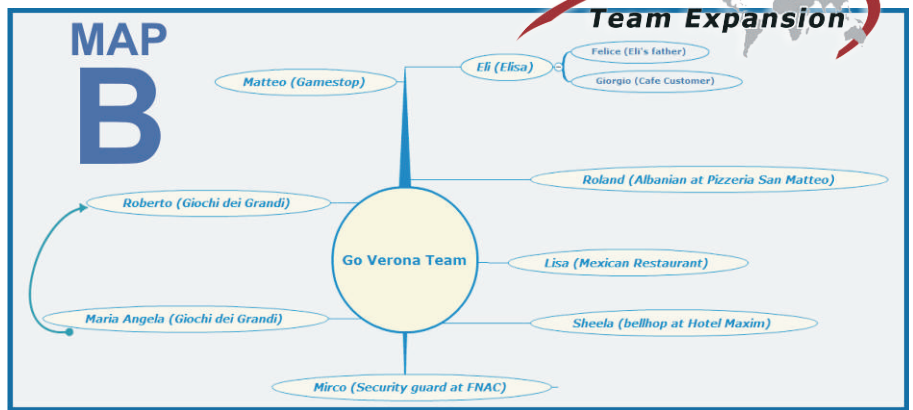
Team Expansion

MAP

B

Matteo (Gamestop)

Eli (Elisa)

Felice (Eli's father)

Giorgio (Cafe Customer)

Roland (Albanian at Pizzeria San Matteo)

Roberto (Giochi dei Grandi)

Go Verona Team

Lisa (Mexican Restaurant)

Maria Angela (Giochi dei Grandi)

Sheela (bellhop at Hotel Maxim)

Mirco (Security guard at FNAC)